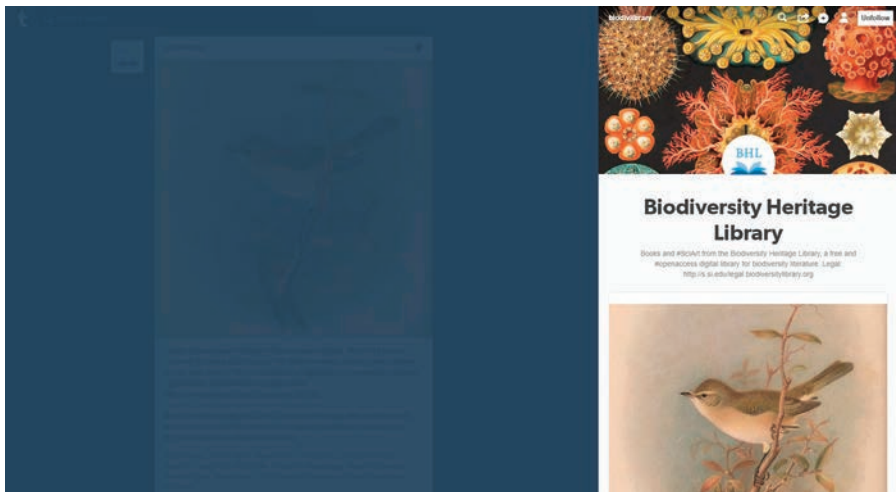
biodivlibrary

Unfollow

BHL

Biodiversity Heritage Library

Books and #SciArt from the Biodiversity Heritage Library, a free and #openaccess digital library for biodiversity literature. Legal: http://s.si.edu/legal biodiversitylibrary.org